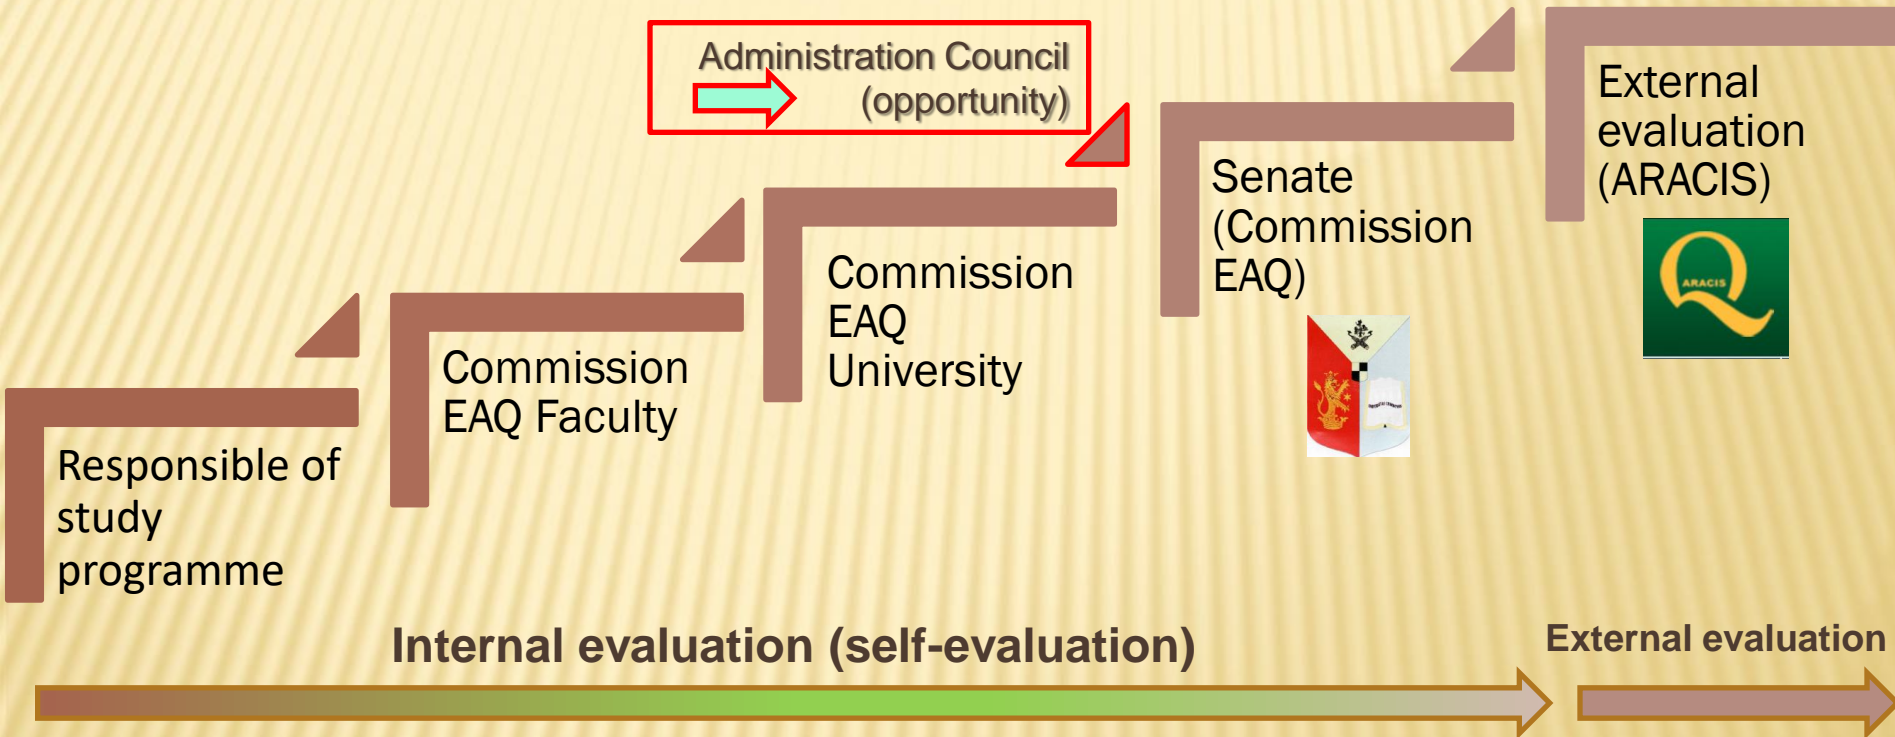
Administration Council (opportunity)

Responsible of study programme

Commission EAQ Faculty

Commission EAQ University

Senate (Commission EAQ)

External evaluation (ARACIS)

ARACIS

Internal evaluation (self-evaluation)

External evaluation